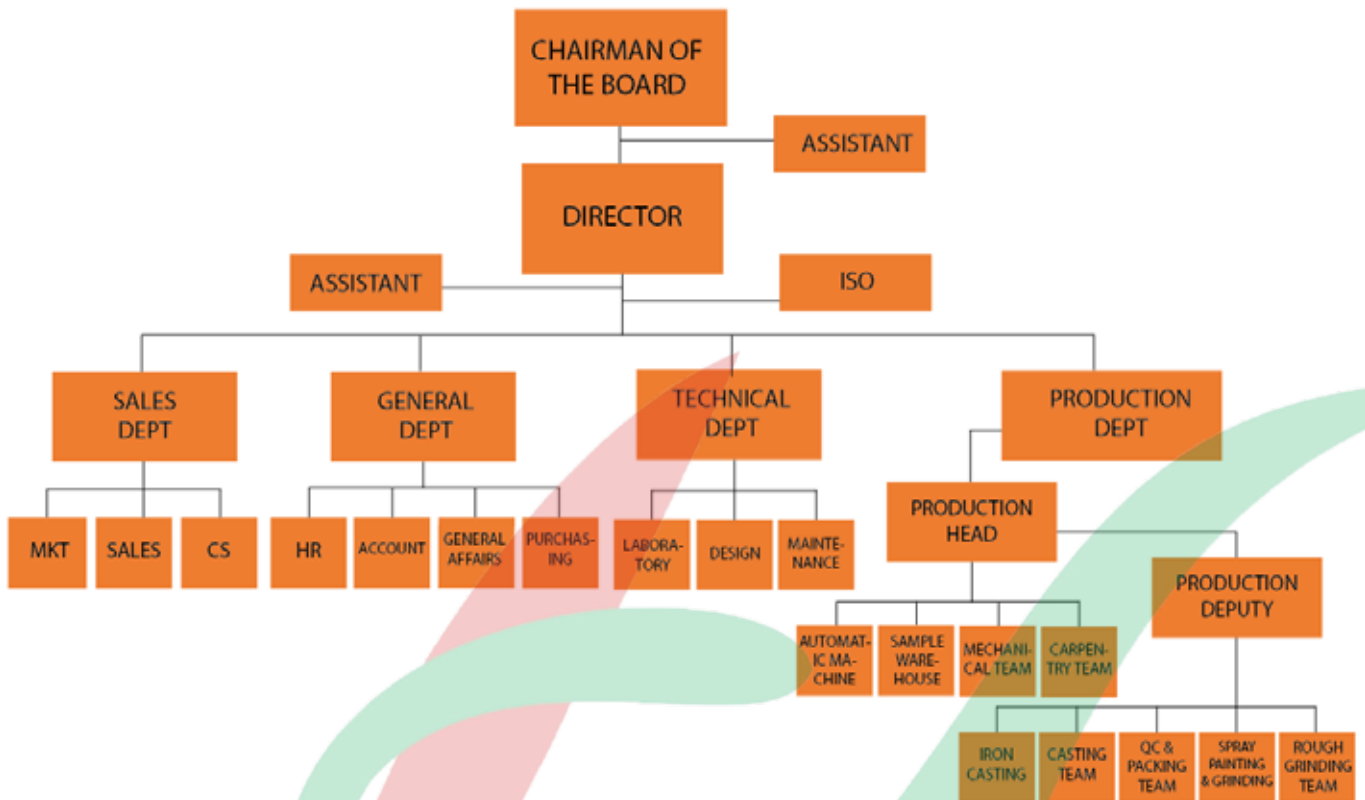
CHAIRMAN OF THE BOARD

ASSISTANT

DIRECTOR

ASSISTANT

ISO

SALES DEPT

GENERAL DEPT

TECHNICAL DEPT

PRODUCTION DEPT

MKT

SALES

CS

HR

ACCOUNT

GENERAL AFFAIRS

PURCHASING

LABORATORY

DESIGN

MAINTENANCE

PRODUCTION HEAD

PRODUCTION DEPUTY

AUTOMATIC MACHINE

SAMPLE WAREHOUSE

MECHANICAL TEAM

CARPENTRY TEAM

IRON CASTING

CASTING TEAM

QC & PACKING TEAM

SPRAY PAINTING & GRINDING

ROUGH GRINDING TEAM